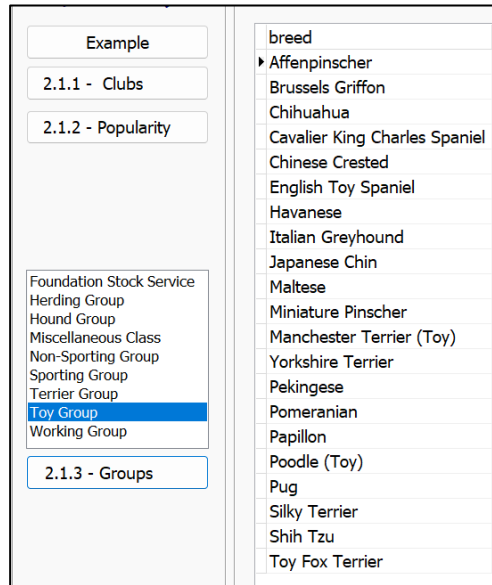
Example

2.1.1 - Clubs

2.1.2 - Popularity

Foundation Stock Service
Herding Group
Hound Group
Miscellaneous Class
Non-Sporting Group
Sporting Group
Terrier Group
Toy Group
Working Group

2.1.3 - Groups

| breed |
|---|
| Affenpinscher |
| Brussels Griffon |
| Chihuahua |
| Cavalier King Charles Spaniel |
| Chinese Crested |
| English Toy Spaniel |
| Havanese |
| Italian Greyhound |
| Japanese Chin |
| Maltese |
| Miniature Pinscher |
| Manchester Terrier (Toy) |
| Yorkshire Terrier |
| Pekingese |
| Pomeranian |
| Papillon |
| Poodle (Toy) |
| Pug |
| Silky Terrier |
| Shih Tzu |
| Toy Fox Terrier |